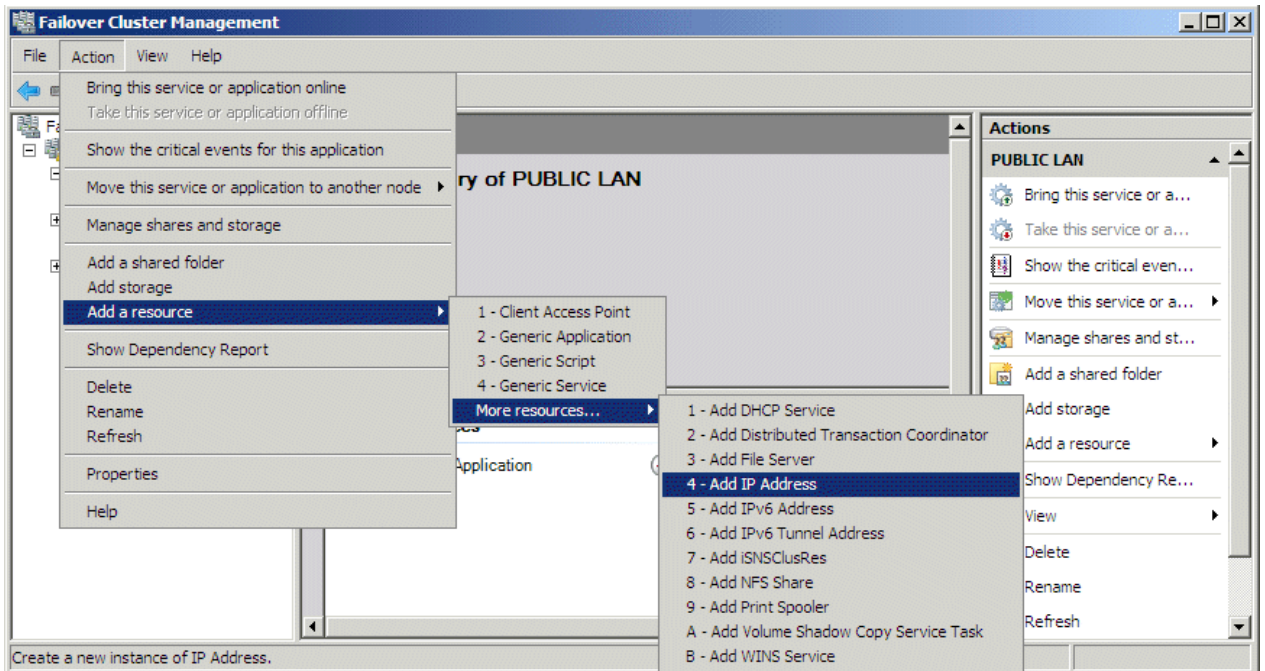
Failover Cluster Management

File Action View Help

Bring this service or application online
Take this service or application offline
Show the critical events for this application
Move this service or application to another node
Manage shares and storage
Add a shared folder
Add storage
Add a resource
Show Dependency Report
Delete
Rename
Refresh
Properties
Help

1 - Client Access Point
2 - Generic Application
3 - Generic Script
4 - Generic Service
More resources...

1 - Add DHCP Service
2 - Add Distributed Transaction Coordinator
3 - Add File Server
4 - Add IP Address
5 - Add IPv6 Address
6 - Add IPv6 Tunnel Address
7 - Add iSNSClusRes
8 - Add NFS Share
9 - Add Print Spooler
A - Add Volume Shadow Copy Service Task
B - Add WINS Service

Fa

ry of PUBLIC LAN

es

Application

Actions
PUBLIC LAN
Bring this service or a...
Take this service or a...
Show the critical even...
Move this service or a...
Manage shares and st...
Add a shared folder
Add storage
Add a resource
Show Dependency Re...
View
Delete
Rename
Refresh

Create a new instance of IP Address.